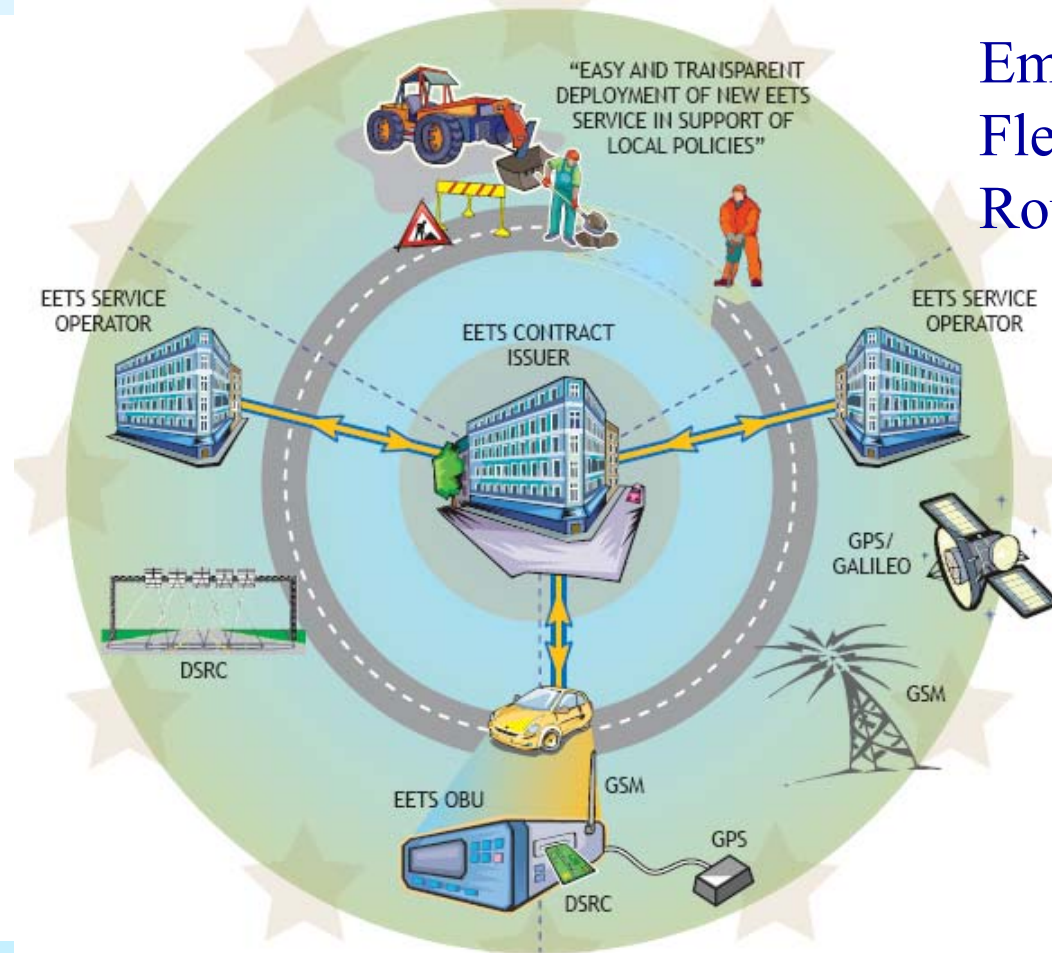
Em
Fle
Ro

"EASY AND TRANSPARENT DEPLOYMENT OF NEW EETS SERVICE IN SUPPORT OF LOCAL POLICIES"

EETS SERVICE OPERATOR

EETS CONTRACT ISSUER

EETS SERVICE OPERATOR

GPS/ GALILEO

DSRC

GSM

EETS OBU

GSM

GPS

DSRC